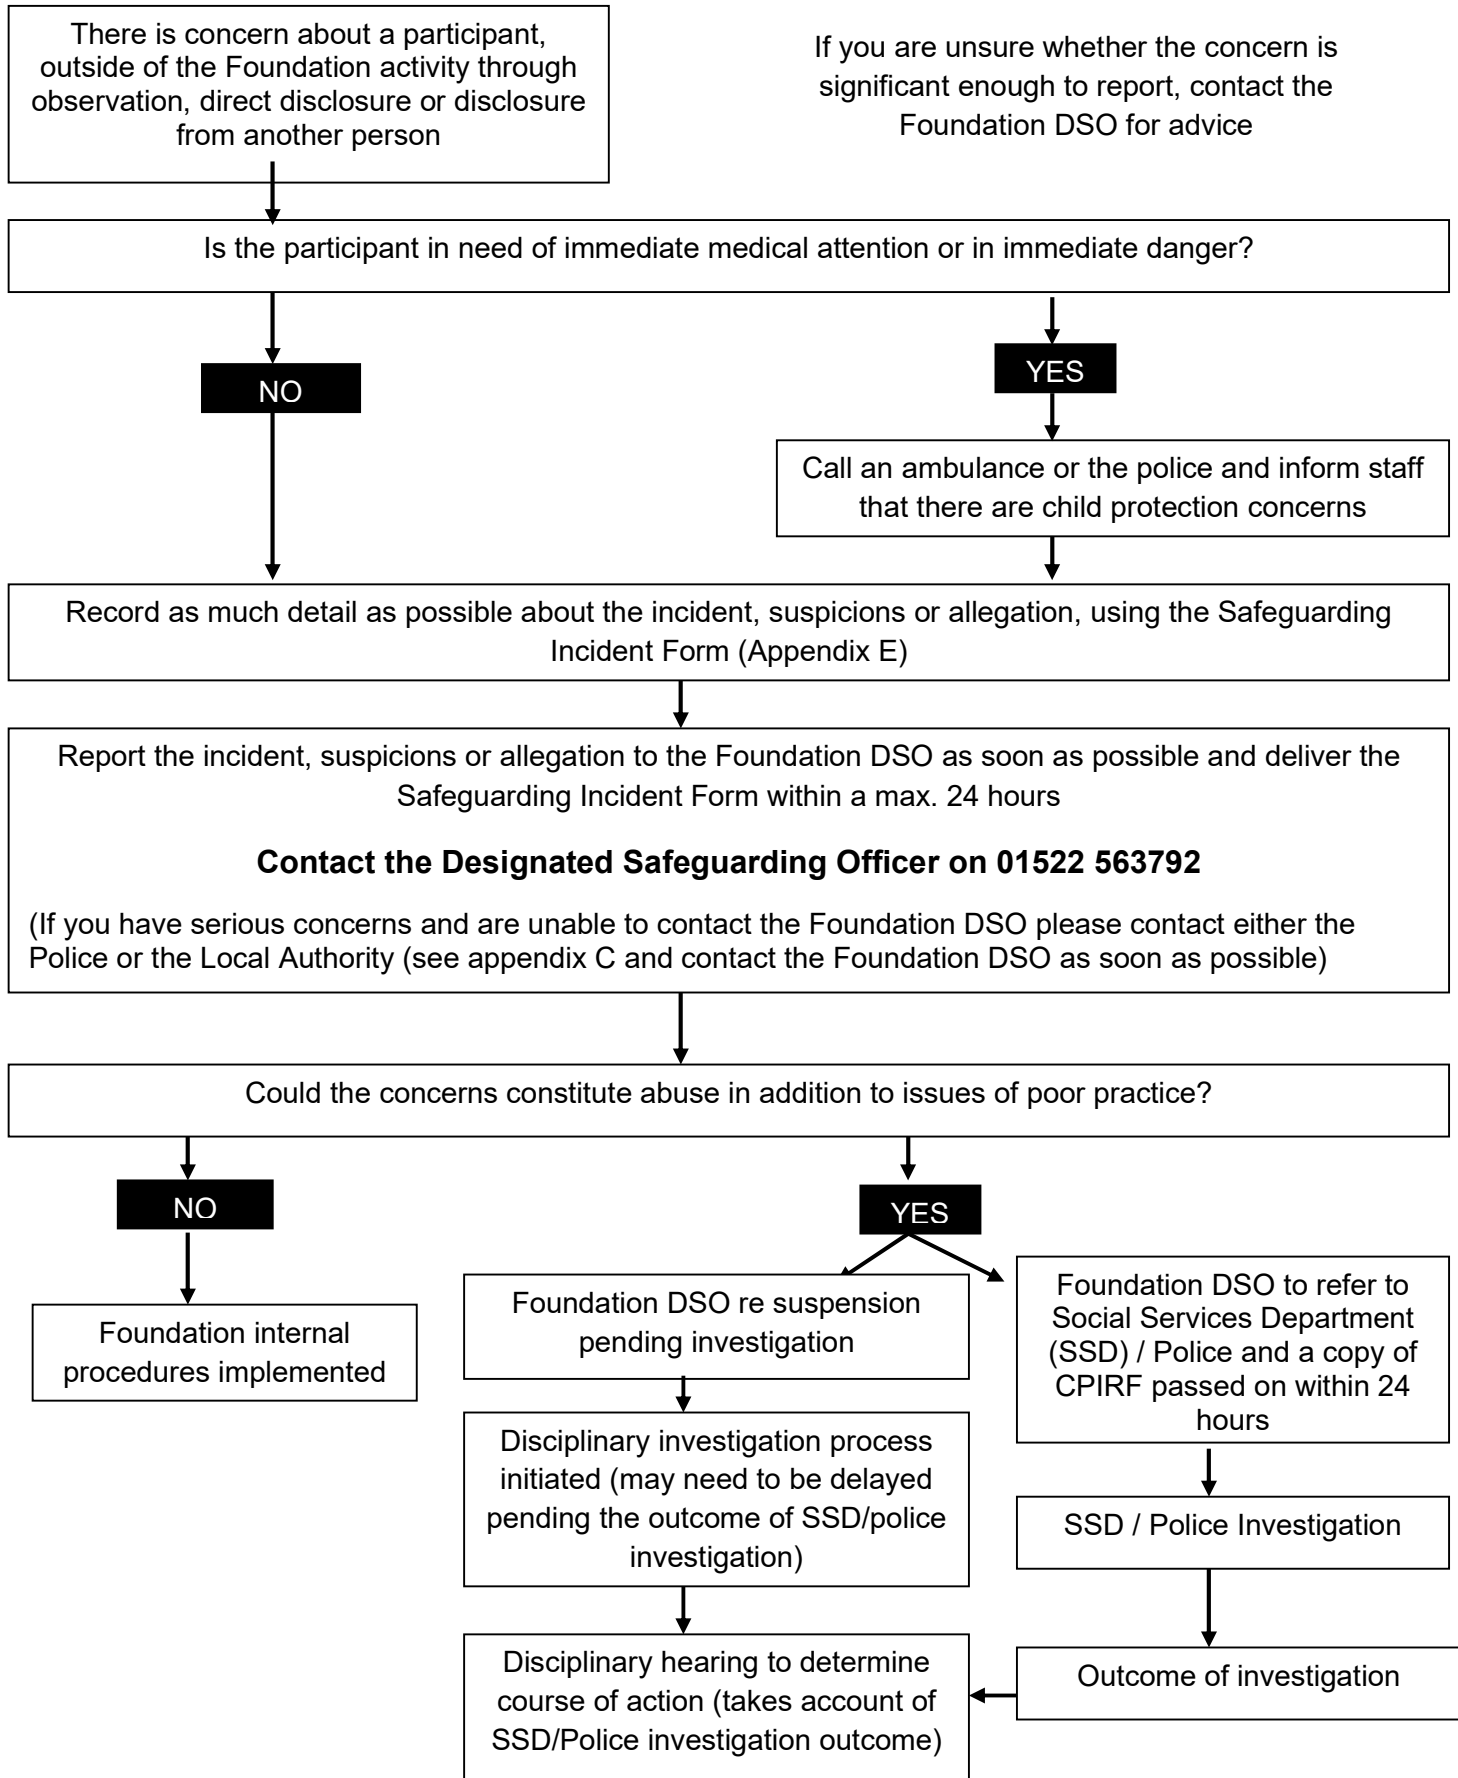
There is concern about a participant, outside of the Foundation activity through observation, direct disclosure or disclosure from another person

If you are unsure whether the concern is significant enough to report, contact the Foundation DSO for advice

Is the participant in need of immediate medical attention or in immediate danger?

NO

YES

Call an ambulance or the police and inform staff that there are child protection concerns

Record as much detail as possible about the incident, suspicions or allegation, using the Safeguarding Incident Form (Appendix E)

Report the incident, suspicions or allegation to the Foundation DSO as soon as possible and deliver the Safeguarding Incident Form within a max. 24 hours

**Contact the Designated Safeguarding Officer on 01522 563792**

(If you have serious concerns and are unable to contact the Foundation DSO please contact either the Police or the Local Authority (see appendix C and contact the Foundation DSO as soon as possible)

Could the concerns constitute abuse in addition to issues of poor practice?

NO

YES

Foundation internal procedures implemented

Foundation DSO re suspension pending investigation

Foundation DSO to refer to Social Services Department (SSD) / Police and a copy of CPIRF passed on within 24 hours

Disciplinary investigation process initiated (may need to be delayed pending the outcome of SSD/police investigation)

SSD / Police Investigation

Disciplinary hearing to determine course of action (takes account of SSD/Police investigation outcome)

Outcome of investigation